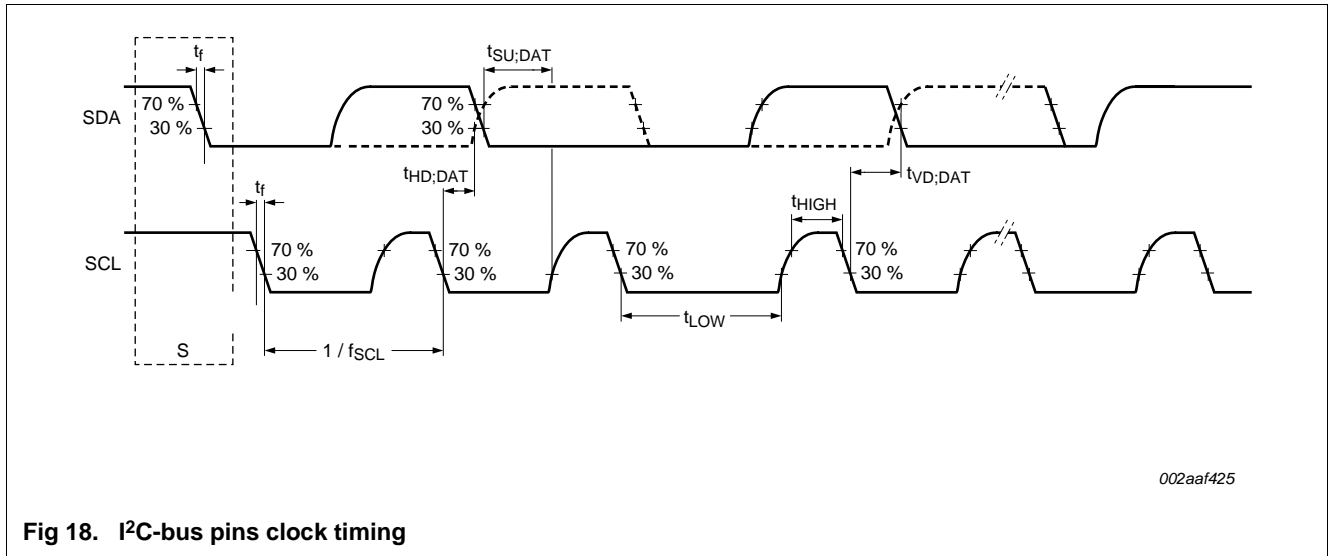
$t_f$

$t_{SU;DAT}$

SDA

70 %

30 %

70 %

30 %

$t_{HD;DAT}$

$t_{VD;DAT}$

$t_f$

$t_{HIGH}$

SCL

70 %

30 %

70 %

30 %

70 %

30 %

70 %

30 %

$t_{LOW}$

S

$1 / f_{SCL}$

002aaf425

Fig 18. I$^2$C-bus pins clock timing